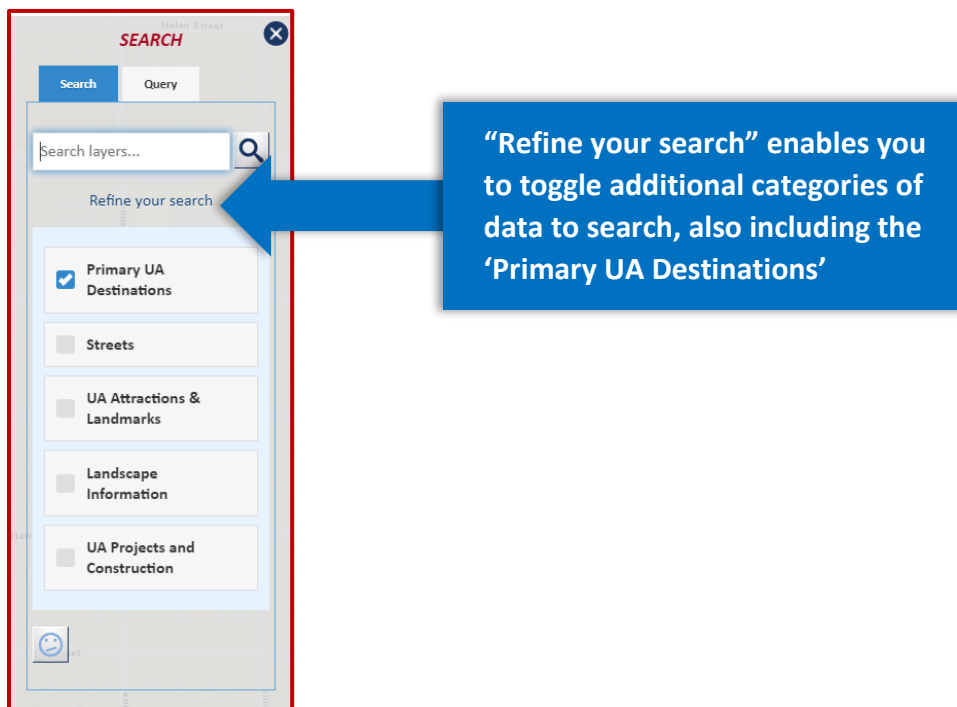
Helen Street

SEARCH

Search Query

Search layers...

Refine your search

Primary UA Destinations

Streets

UA Attractions & Landmarks

Landscape Information

UA Projects and Construction

“Refine your search” enables you to toggle additional categories of data to search, also including the ‘Primary UA Destinations’